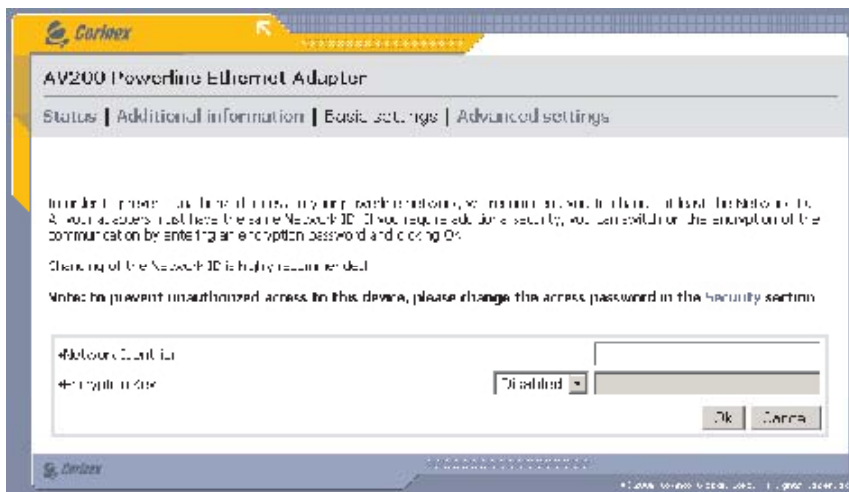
Corinex

AV200 Powerline Ethernet Adapter

Status | Additional information | Basic settings | Advanced settings

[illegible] Network ID. All your adapters must have the same Network ID. If you require additional security, you can switch on the encryption of the communication by entering an encryption password and clicking Ok.

Changing of the Network ID is highly recommended.

Note: to prevent unauthorized access to this device, please change the access password in the Security section.

Network Identifier

Encryption Key

Disabled

Ok Cancel

Corinex

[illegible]